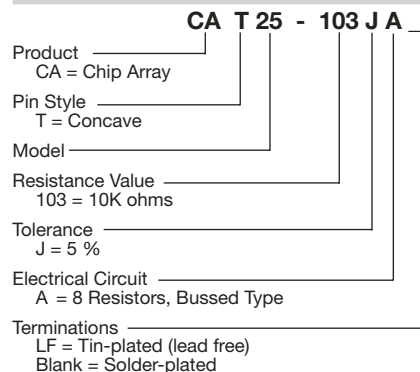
CA T 25 - 103 J A _

Product
CA = Chip Array

Pin Style
T = Concave

Model

Resistance Value
103 = 10K ohms

Tolerance
J = 5 %

Electrical Circuit
A = 8 Resistors, Bussed Type

Terminations
LF = Tin-plated (lead free)
Blank = Solder-plated